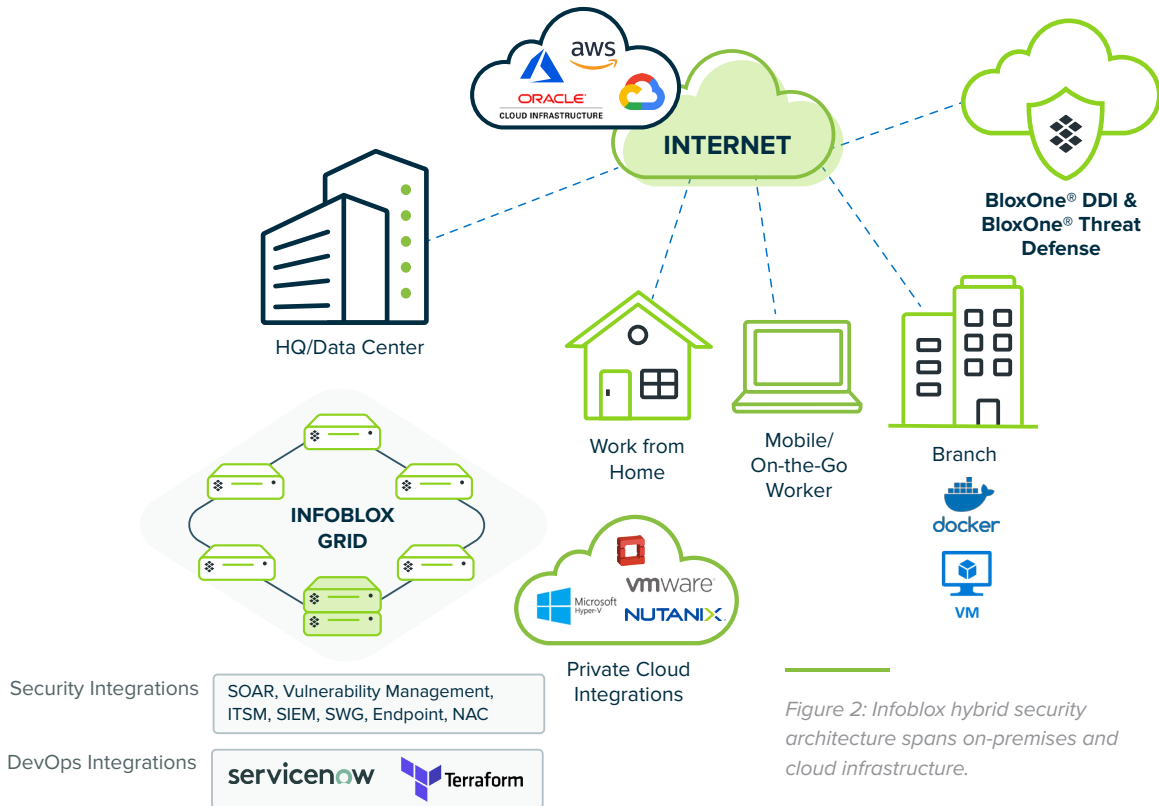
aws
ORACLE
CLOUD INFRASTRUCTURE
INTERNET
BloxOne® DDI & BloxOne® Threat Defense
HQ/Data Center
Work from Home
Mobile/ On-the-Go Worker
Branch
docker
VM
INFOBLOX GRID
vmware
Microsoft Hyper-V
NUTANIX
Private Cloud Integrations
Security Integrations
SOAR, Vulnerability Management, ITSM, SIEM, SWG, Endpoint, NAC
DevOps Integrations
servicenow
Terraform
Figure 2: Infoblox hybrid security architecture spans on-premises and cloud infrastructure.